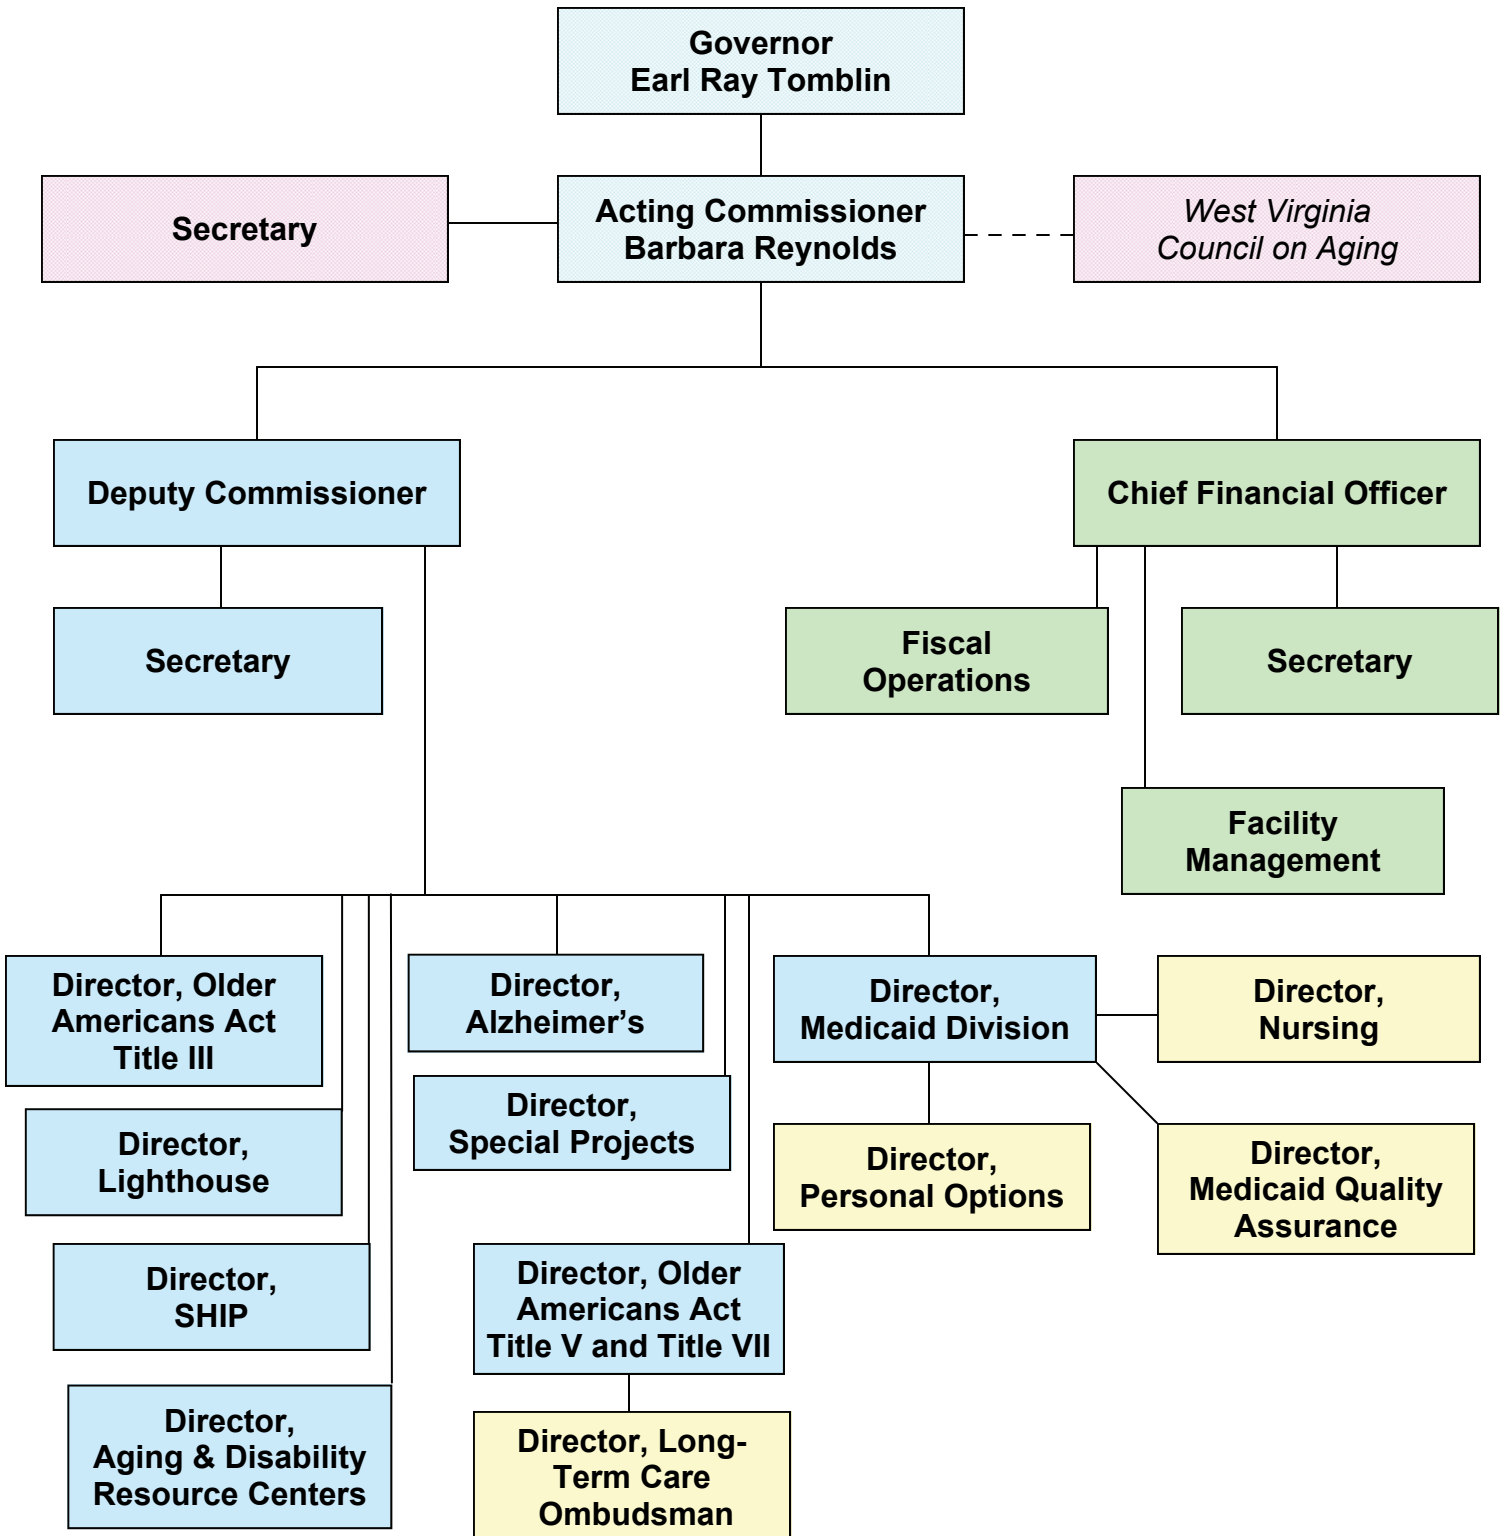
Governor
Earl Ray Tomblin

Secretary

Acting Commissioner
Barbara Reynolds

West Virginia
Council on Aging

Deputy Commissioner

Chief Financial Officer

Secretary

Fiscal Operations

Secretary

Facility Management

Director, Older Americans Act Title III

Director, Alzheimer's

Director, Medicaid Division

Director, Nursing

Director, Lighthouse

Director, Special Projects

Director, Personal Options

Director, Medicaid Quality Assurance

Director, SHIP

Director, Older Americans Act Title V and Title VII

Director, Aging & Disability Resource Centers

Director, Long-Term Care Ombudsman